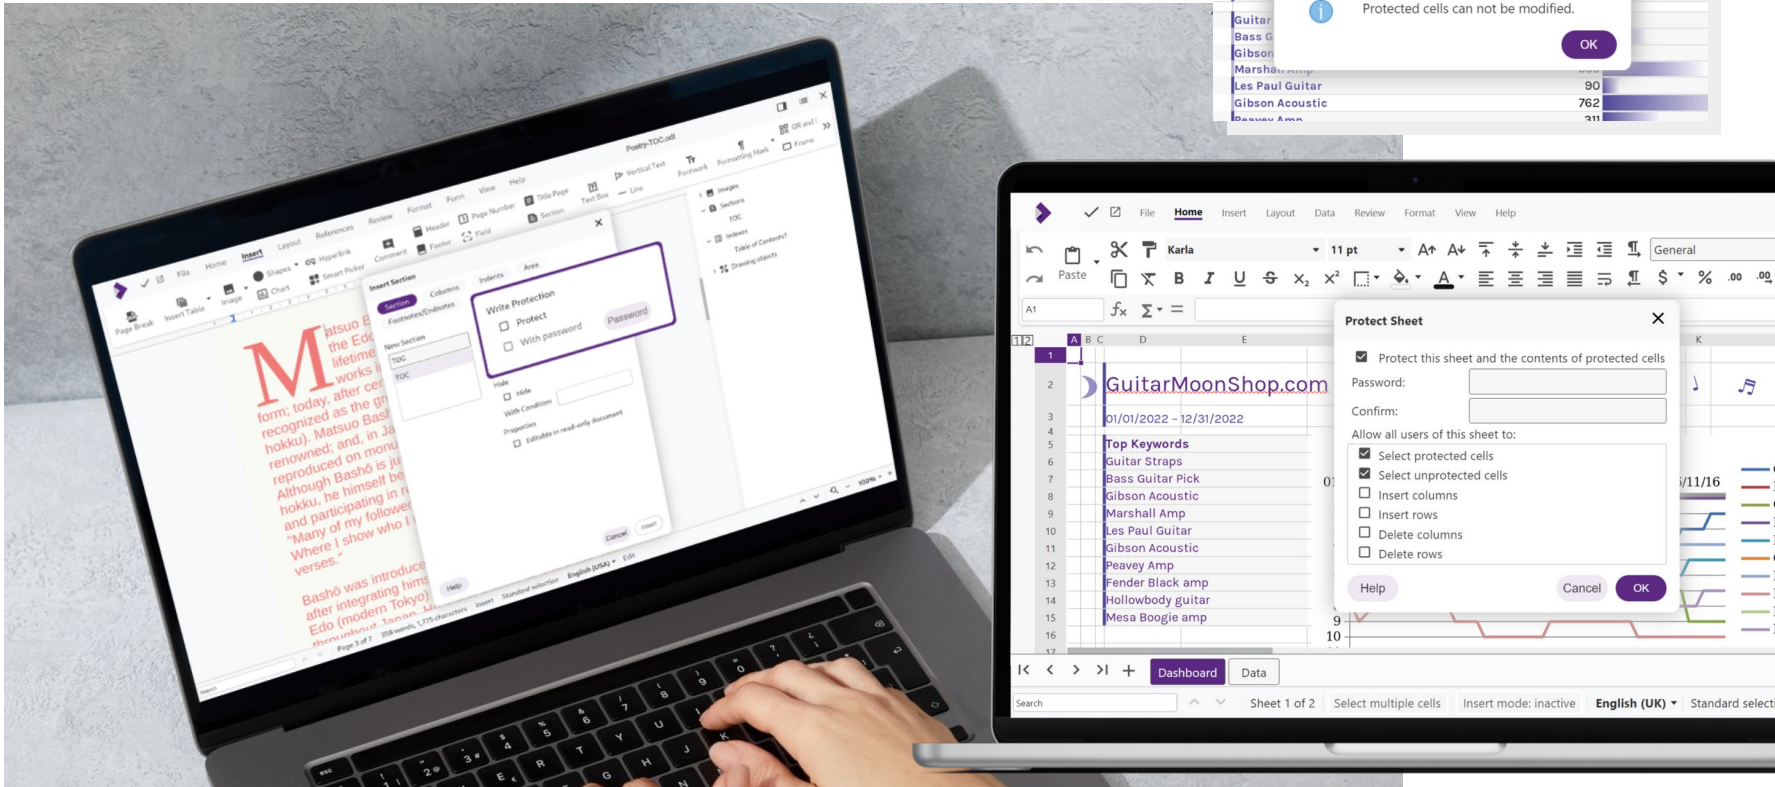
Guitar
Bass G
Gibson
Marsha
Les Paul Guitar 90
Gibson Acoustic 762
Peavey Amp 311

Protected cells can not be modified.

OK

File Home Insert Layout Data Review Format View Help

Paste

Karla 11 pt

General

A1

Protect Sheet

Protect this sheet and the contents of protected cells

Password:

Confirm:

Allow all users of this sheet to:

Select protected cells
Select unprotected cells
Insert columns
Insert rows
Delete columns
Delete rows

Help Cancel OK

GuitarMoonShop.com

01/01/2022 - 12/31/2022

Top Keywords
Guitar Straps
Bass Guitar Pick
Gibson Acoustic
Marshall Amp
Les Paul Guitar
Gibson Acoustic
Peavey Amp
Fender Black amp
Hollowbody guitar
Mesa Boogie amp

Dashboard Data

Search

Sheet 1 of 2 Select multiple cells Insert mode: inactive English (UK) Standard select

Poetry-TOC.odt

File Home Insert Layout References Review Format Form View Help

Insert Section

Section Columns Indents Area

Write Protection

Protect

With password

Password

Hide

With Condition

Properties

Editable in read-only document

Cancel Insert

Matsuo Bashō the Edo lifetime works form; today, after recognized as the gr hokku). Matsuo Bash renowned; and, in Ja reproduced on monu Although Bashō is ju hokku, he himself be and participating in r "Many of my follower Where I show who I verses."

Bashō was introduce after integrating hims Edo (modern Tokyo)

Page 3 of 7 358 words, 1,775 characters English (USA)